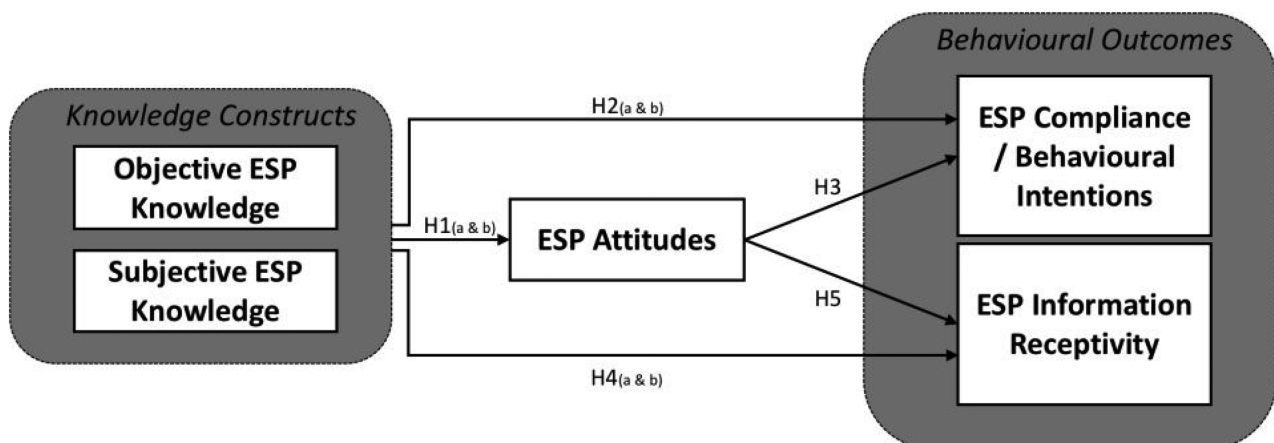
Knowledge Constructs

Objective ESP Knowledge

Subjective ESP Knowledge

H2(a & b)

H1(a & b)

ESP Attitudes

H3

H5

H4(a & b)

Behavioural Outcomes

ESP Compliance / Behavioural Intentions

ESP Information Receptivity